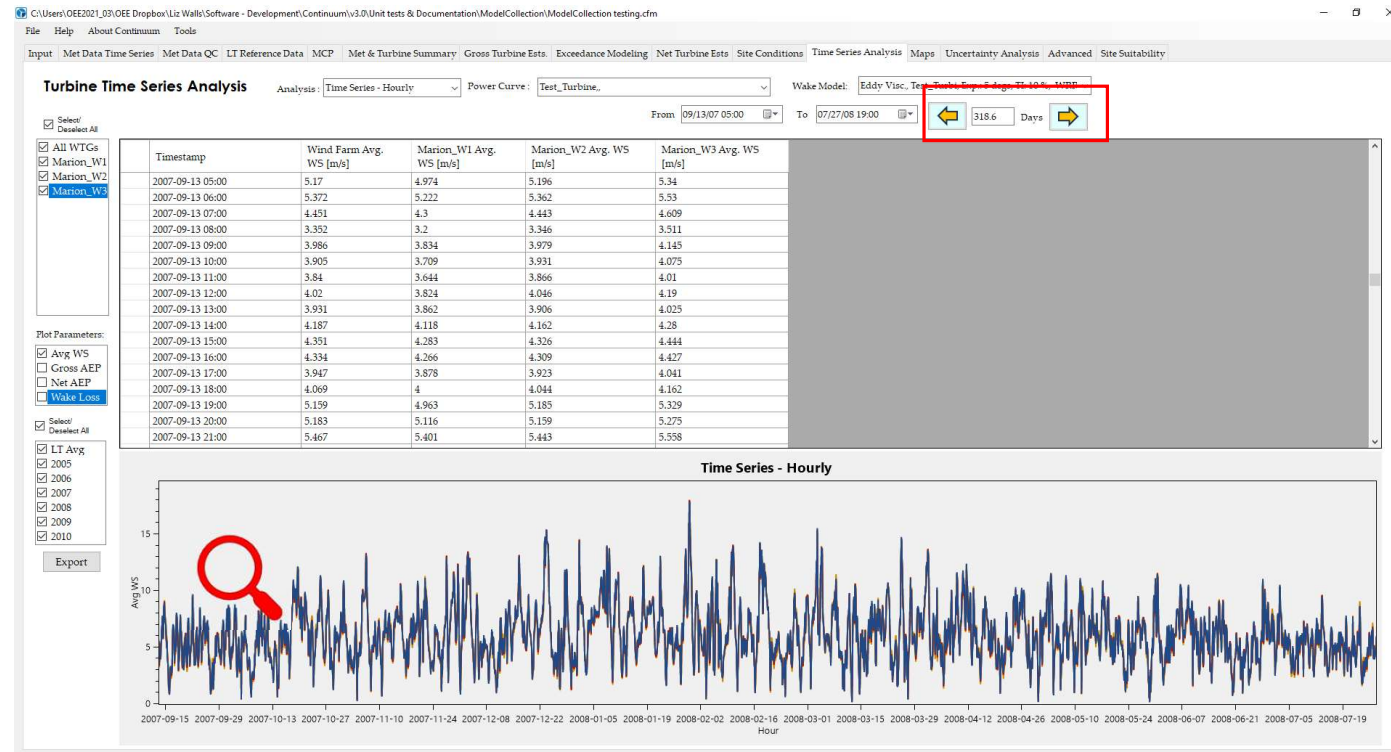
C:\Users\OEE2021_03\OEE Dropbox\Liz Walls\Software - Development\Continuum\v3.0\Unit tests & Documentation\ModelCollection\ModelCollection testing.cfm

File Help About Continuum Tools

Input | Met Data Time Series | Met Data QC | LT Reference Data | MCP | Met & Turbine Summary | Gross Turbine Ests. | Exceedance Modeling | Net Turbine Ests | Site Conditions | Time Series Analysis | Maps | Uncertainty Analysis | Advanced | Site Suitability

Turbine Time Series Analysis

Analysis : Time Series - Hourly
Power Curve : Test_Turbine,,
Wake Model: Eddy Visc., Test_Turbi, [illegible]

From 09/13/07 05:00 To 07/27/08 19:00

318.6 Days

Select/ Deselect All

All WTGs
Marion_W1
Marion_W2
Marion_W3

| Timestamp | Wind Farm Avg. WS [m/s] | Marion_W1 Avg. WS [m/s] | Marion_W2 Avg. WS [m/s] | Marion_W3 Avg. WS [m/s] |
|---|---|---|---|---|
| 2007-09-13 05:00 | 5.17 | 4.974 | 5.196 | 5.34 |
| 2007-09-13 06:00 | 5.372 | 5.222 | 5.362 | 5.53 |
| 2007-09-13 07:00 | 4.451 | 4.3 | 4.443 | 4.609 |
| 2007-09-13 08:00 | 3.352 | 3.2 | 3.346 | 3.511 |
| 2007-09-13 09:00 | 3.986 | 3.834 | 3.979 | 4.145 |
| 2007-09-13 10:00 | 3.905 | 3.709 | 3.931 | 4.075 |
| 2007-09-13 11:00 | 3.84 | 3.644 | 3.866 | 4.01 |
| 2007-09-13 12:00 | 4.02 | 3.824 | 4.046 | 4.19 |
| 2007-09-13 13:00 | 3.931 | 3.862 | 3.906 | 4.025 |
| 2007-09-13 14:00 | 4.187 | 4.118 | 4.162 | 4.28 |
| 2007-09-13 15:00 | 4.351 | 4.283 | 4.326 | 4.444 |
| 2007-09-13 16:00 | 4.334 | 4.266 | 4.309 | 4.427 |
| 2007-09-13 17:00 | 3.947 | 3.878 | 3.923 | 4.041 |
| 2007-09-13 18:00 | 4.069 | 4 | 4.044 | 4.162 |
| 2007-09-13 19:00 | 5.159 | 4.963 | 5.185 | 5.329 |
| 2007-09-13 20:00 | 5.183 | 5.116 | 5.159 | 5.275 |
| 2007-09-13 21:00 | 5.467 | 5.401 | 5.443 | 5.558 |

Plot Parameters:
Avg WS
Gross AEP
Net AEP
Wake Loss

Select/ Deselect All
LT Avg
2005
2006
2007
2008
2009
2010

Export

Time Series - Hourly

Avg WS
0 5 10 15

2007-09-15 2007-09-29 2007-10-13 2007-10-27 2007-11-10 2007-11-24 2007-12-08 2007-12-22 2008-01-05 2008-01-19 2008-02-02 2008-02-16 2008-03-01 2008-03-15 2008-03-29 2008-04-12 2008-04-26 2008-05-10 2008-05-24 2008-06-07 2008-06-21 2008-07-05 2008-07-19
Hour